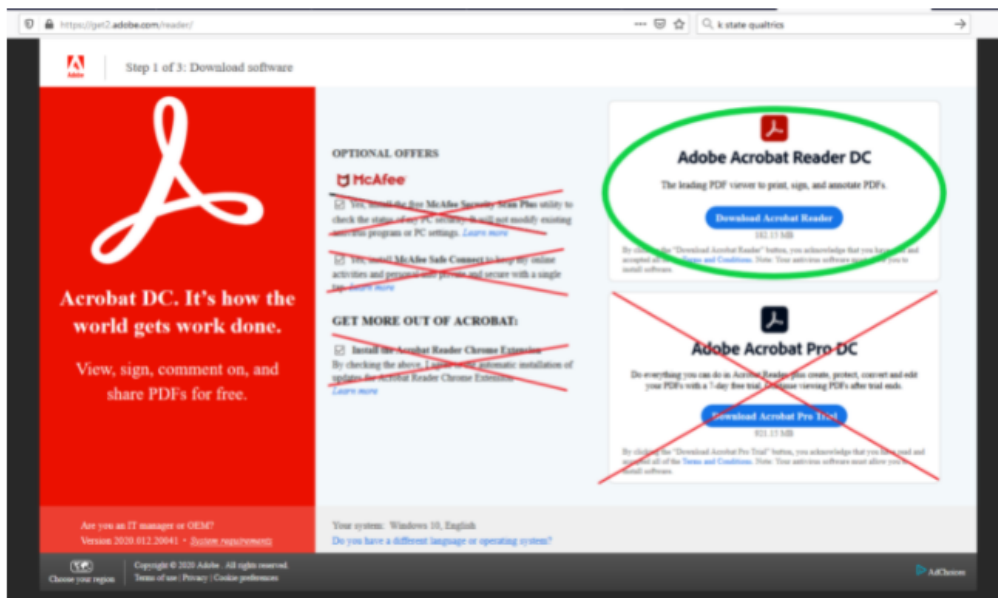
https://get2.adobe.com/reader/

k state qualtrics

Adobe

Step 1 of 3: Download software

Acrobat DC. It's how the world gets work done.

View, sign, comment on, and share PDFs for free.

OPTIONAL OFFERS

McAfee

Yes, install the free McAfee Security Scan Plus utility to check the status of my PC security. It will not modify existing antivirus program or PC settings. Learn more

Yes, install McAfee Safe Connect to keep my online activities and personal info private and secure with a single tap. Learn more

GET MORE OUT OF ACROBAT:

Install the Acrobat Reader Chrome Extension

By checking the above, I agree to the automatic installation of updates for Acrobat Reader Chrome Extension

Learn more

Adobe Acrobat Reader DC

The leading PDF viewer to print, sign, and annotate PDFs.

Download Acrobat Reader

182.15 MB

By clicking the "Download Acrobat Reader" button, you acknowledge that you have read and accepted all of the Terms and Conditions. Note: Your antivirus software must allow you to install software.

Adobe Acrobat Pro DC

Do everything you can do in Acrobat Reader, plus create, protect, convert and edit your PDFs with a 7-day free trial. Continue viewing PDFs after trial ends.

Download Acrobat Pro Trial

811.15 MB

By clicking the "Download Acrobat Pro Trial" button, you acknowledge that you have read and accepted all of the Terms and Conditions. Note: Your antivirus software must allow you to install software.

Are you an IT manager or OEM?

Version 2020.012.20041 • System requirements

Your system: Windows 10, English

Do you have a different language or operating system?

Choose your region

Copyright © 2020 Adobe . All rights reserved.

Terms of use | Privacy | Cookie preferences

AdChoices